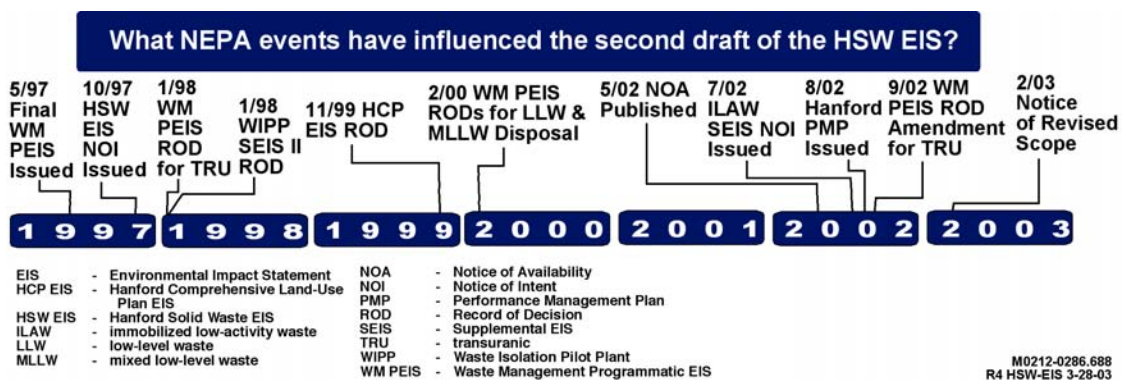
What NEPA events have influenced the second draft of the HSW EIS?

5/97 Final WM PEIS Issued

10/97 HSW EIS NOI Issued

1/98 WM PEIS ROD for TRU

1/98 WIPP SEIS II ROD

11/99 HCP EIS ROD

2/00 WM PEIS RODs for LLW & MLLW Disposal

5/02 NOA Published

7/02 ILAW SEIS NOI Issued

8/02 Hanford PMP Issued

9/02 WM PEIS ROD Amendment for TRU

2/03 Notice of Revised Scope

1997 1998 1999 2000 2001 2002 2003

EIS - Environmental Impact Statement
HCP EIS - Hanford Comprehensive Land-Use Plan EIS
HSW EIS - Hanford Solid Waste EIS
ILAW - immobilized low-activity waste
LLW - low-level waste
MLLW - mixed low-level waste

NOA - Notice of Availability
NOI - Notice of Intent
PMP - Performance Management Plan
ROD - Record of Decision
SEIS - Supplemental EIS
TRU - transuranic
WIPP - Waste Isolation Pilot Plant
WM PEIS - Waste Management Programmatic EIS

M0212-0286.688
R4 HSW-EIS 3-28-03